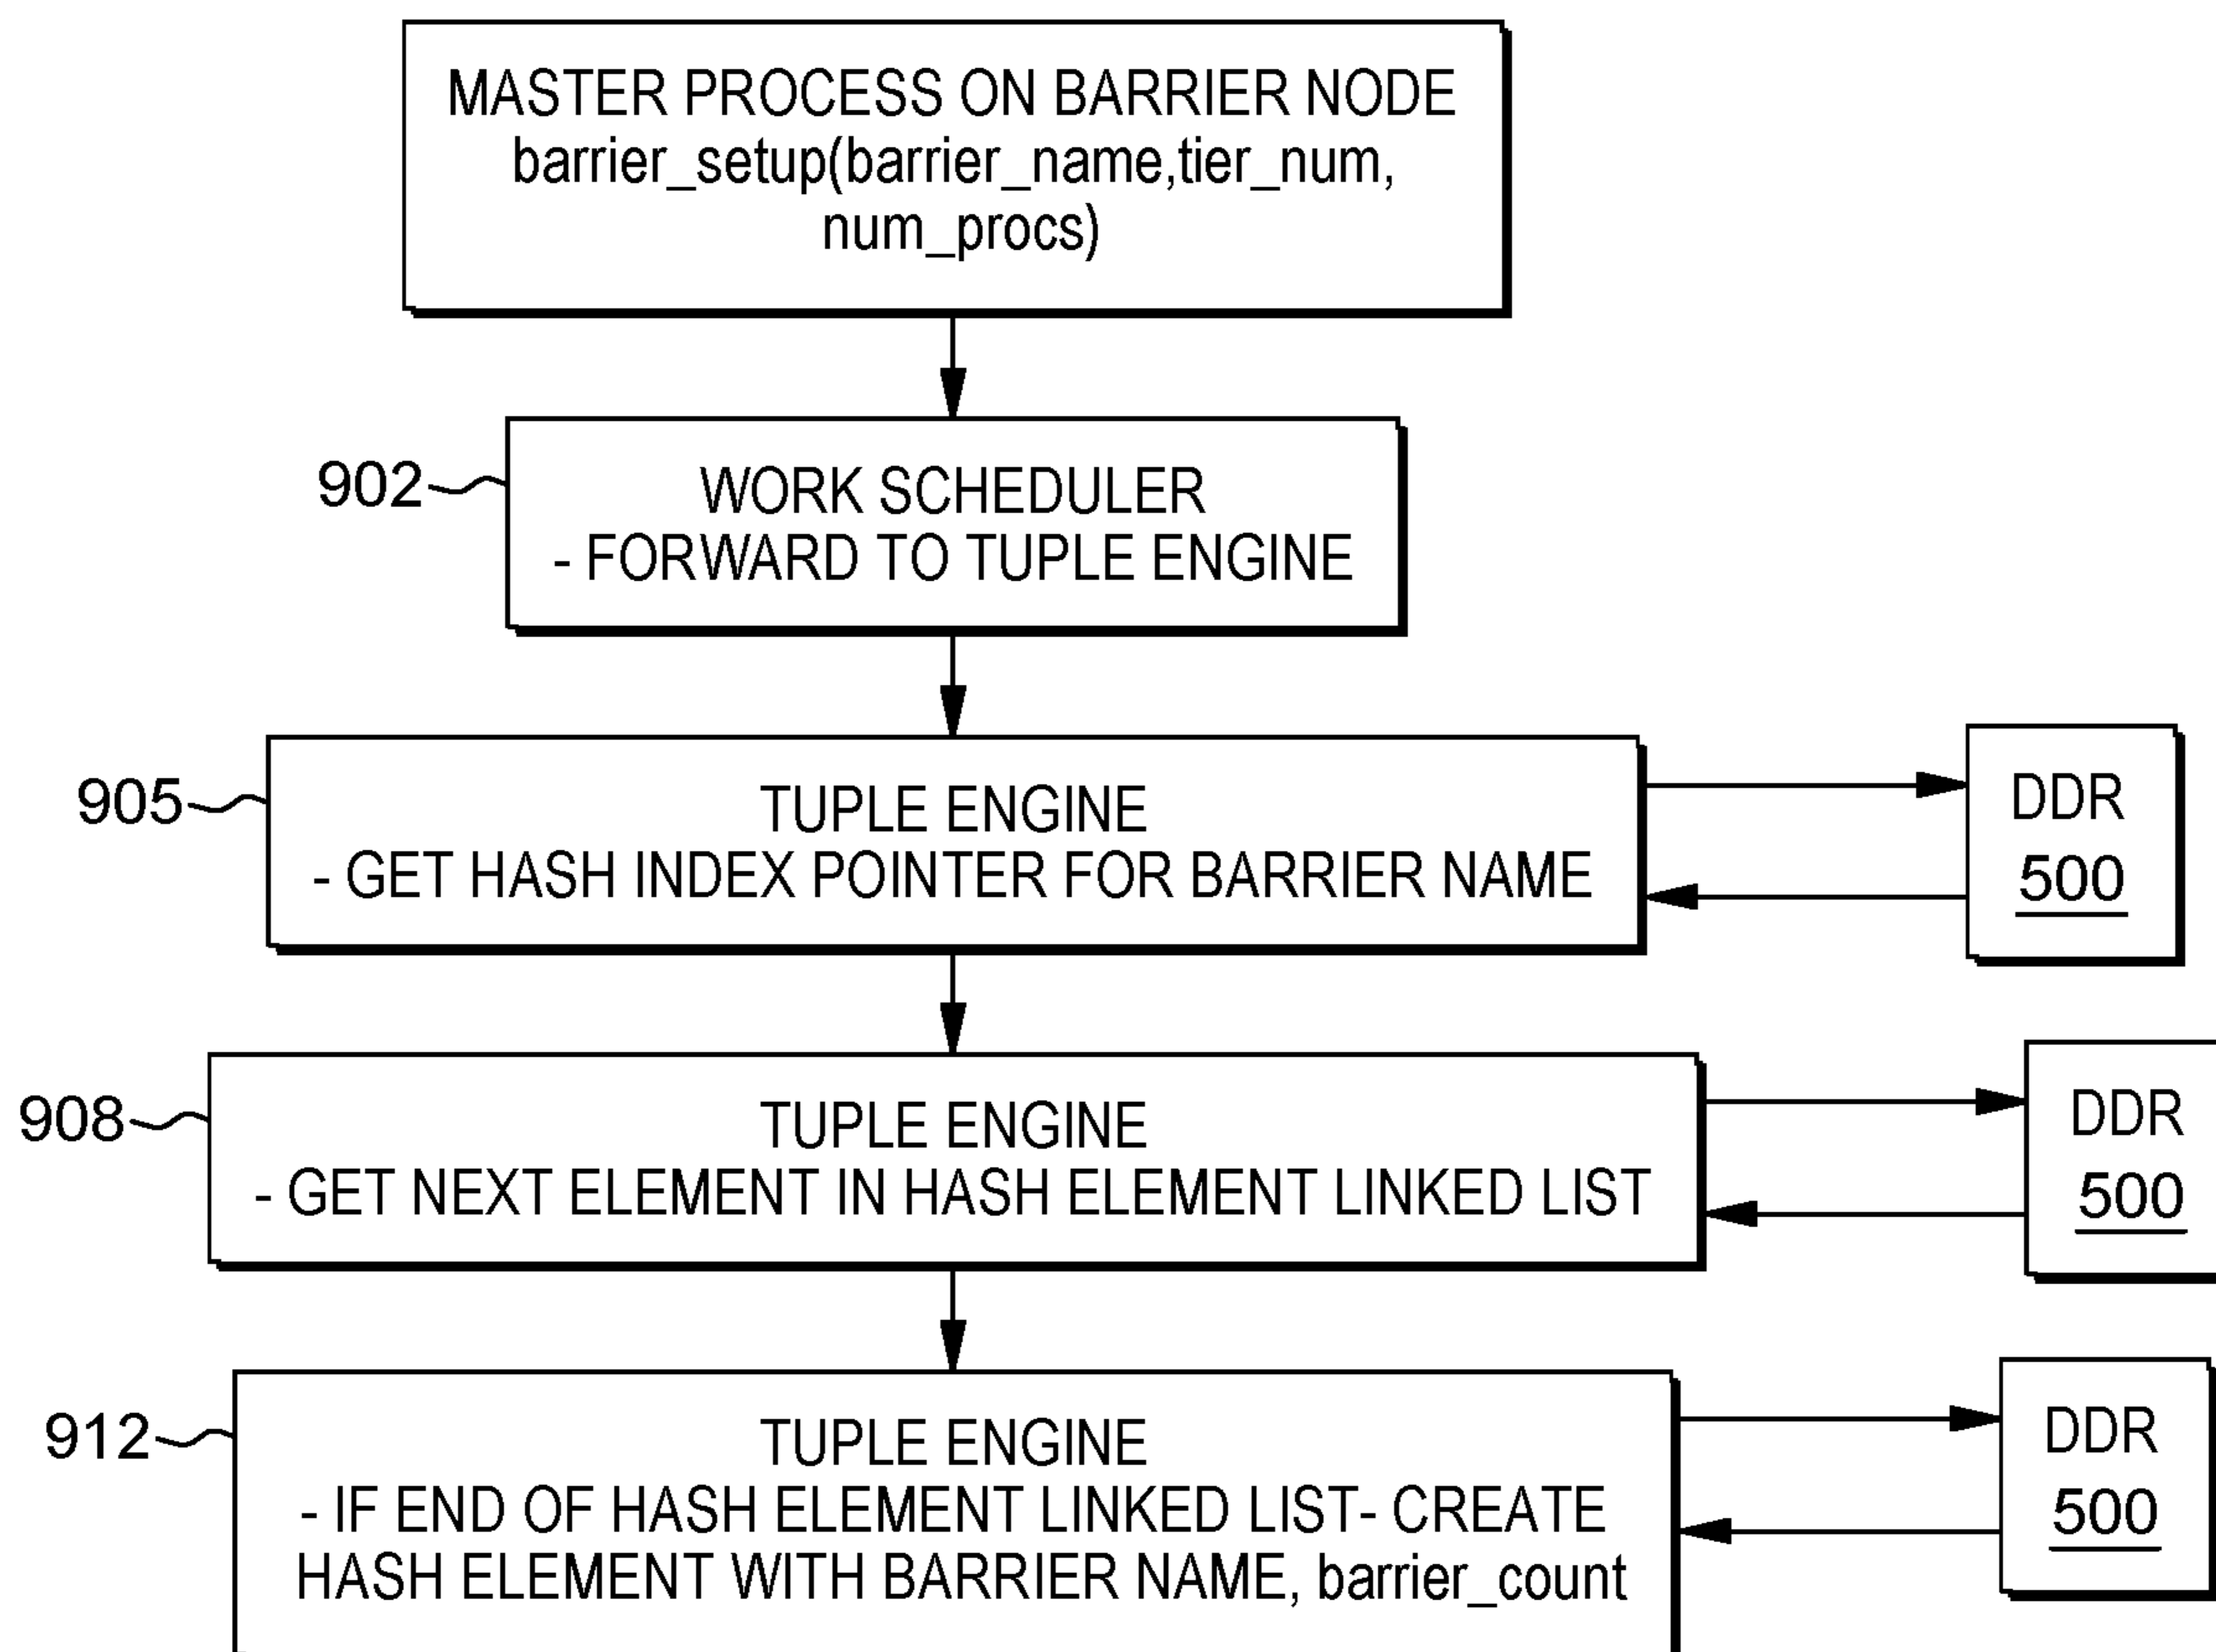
MASTER PROCESS ON BARRIER NODE
barrier_setup(barrier_name,tier_num, num_procs)

902

WORK SCHEDULER
- FORWARD TO TUPLE ENGINE

905

TUPLE ENGINE
- GET HASH INDEX POINTER FOR BARRIER NAME

DDR
500

908

TUPLE ENGINE
- GET NEXT ELEMENT IN HASH ELEMENT LINKED LIST

DDR
500

912

TUPLE ENGINE
- IF END OF HASH ELEMENT LINKED LIST- CREATE HASH ELEMENT WITH BARRIER NAME, barrier_count

DDR
500